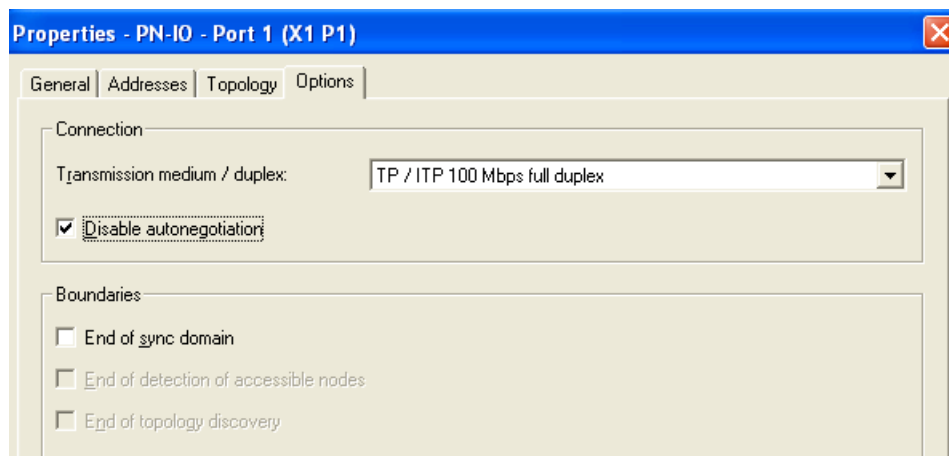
Properties - PN-IO - Port 1 (X1 P1)

General | Addresses | Topology | Options

Connection

Transmission medium / duplex: TP / ITP 100 Mbps full duplex

☑ Disable autonegotiation

Boundaries

☐ End of sync domain

☐ End of detection of accessible nodes

☐ End of topology discovery